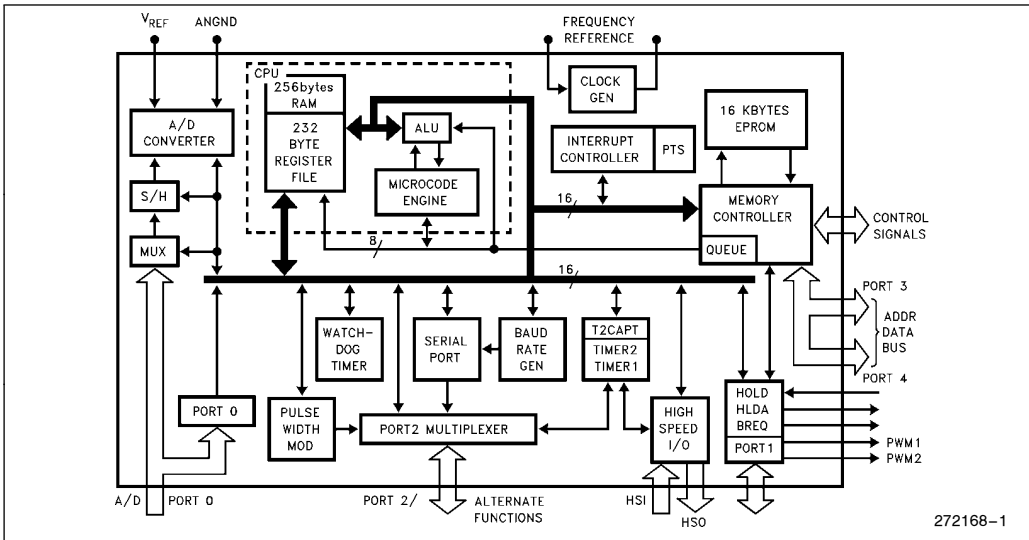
$V_{REF}$ ANGND

FREQUENCY REFERENCE

CPU

256bytes RAM

232 BYTE REGISTER FILE

ALU

MICROCODE ENGINE

CLOCK GEN

16 KBYTES EPROM

INTERRUPT CONTROLLER

PTS

A/D CONVERTER

S/H

MUX

16

8

16

MEMORY CONTROLLER

QUEUE

CONTROL SIGNALS

PORT 3

ADDR DATA BUS

PORT 4

WATCH-DOG TIMER

SERIAL PORT

BAUD RATE GEN

T2CAPT

TIMER2

TIMER1

PORT 0

PULSE WIDTH MOD

PORT2 MULTIPLEXER

HIGH SPEED I/O

HOLD

HLDA

BREQ

PORT1

PWM1

PWM2

A/D PORT 0

PORT 2/ ALTERNATE FUNCTIONS

HSI

HSO

272168–1